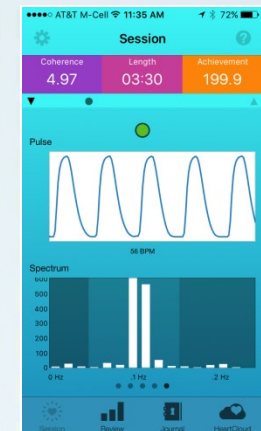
●●●●○ AT&T M-Cell 11:35 AM 72%

Session

| Coherence | Length | Achievement |
|---|---|---|
| 4.97 | 03:30 | 199.9 |

Pulse

56 BPM

Spectrum

600
500
400
300
200
100
0

0 Hz
.1 Hz
.2 Hz

Session
Review
Journal
HeartCloud